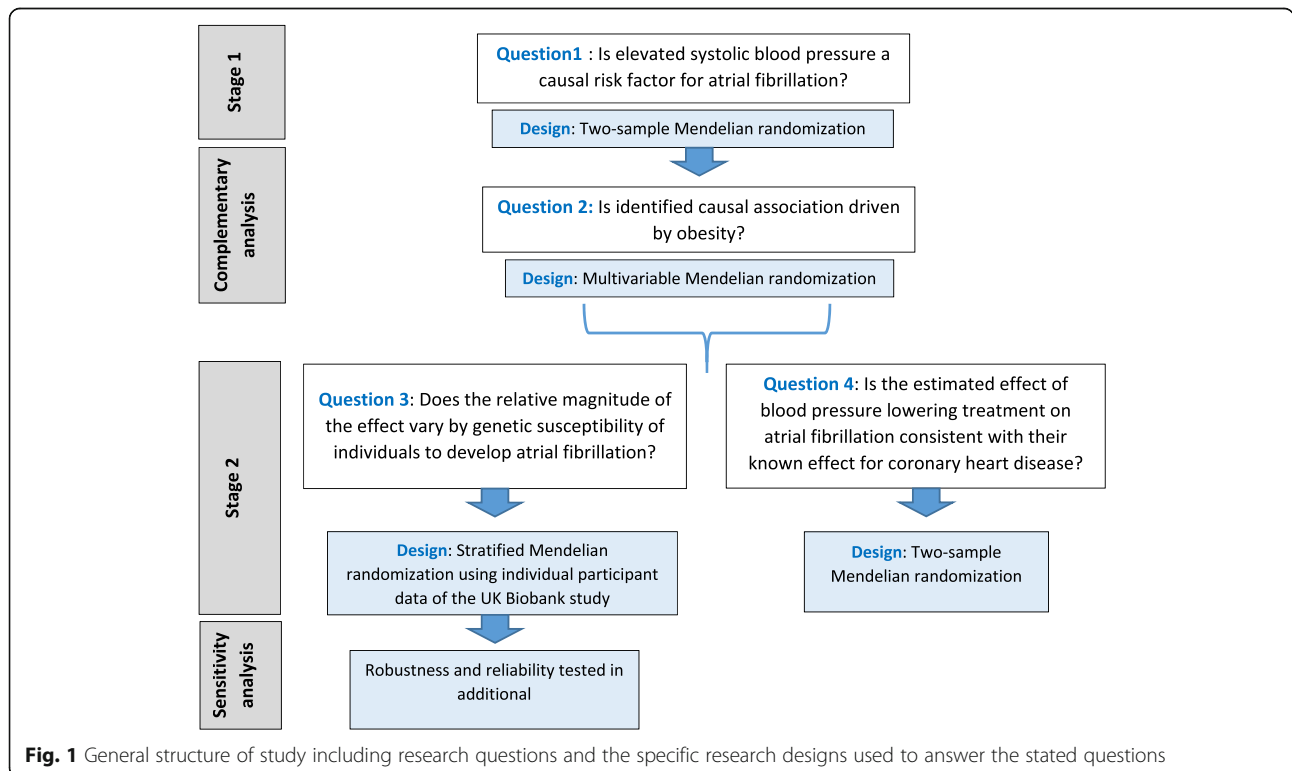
Stage 1

Question1 : Is elevated systolic blood pressure a causal risk factor for atrial fibrillation?

Design: Two-sample Mendelian randomization

Complementary analysis

Question 2: Is identified causal association driven by obesity?

Design: Multivariable Mendelian randomization

Stage 2

Question 3: Does the relative magnitude of the effect vary by genetic susceptibility of individuals to develop atrial fibrillation?

Design: Stratified Mendelian randomization using individual participant data of the UK Biobank study

Question 4: Is the estimated effect of blood pressure lowering treatment on atrial fibrillation consistent with their known effect for coronary heart disease?

Design: Two-sample Mendelian randomization

Sensitivity analysis

Robustness and reliability tested in additional

Fig. 1 General structure of study including research questions and the specific research designs used to answer the stated questions